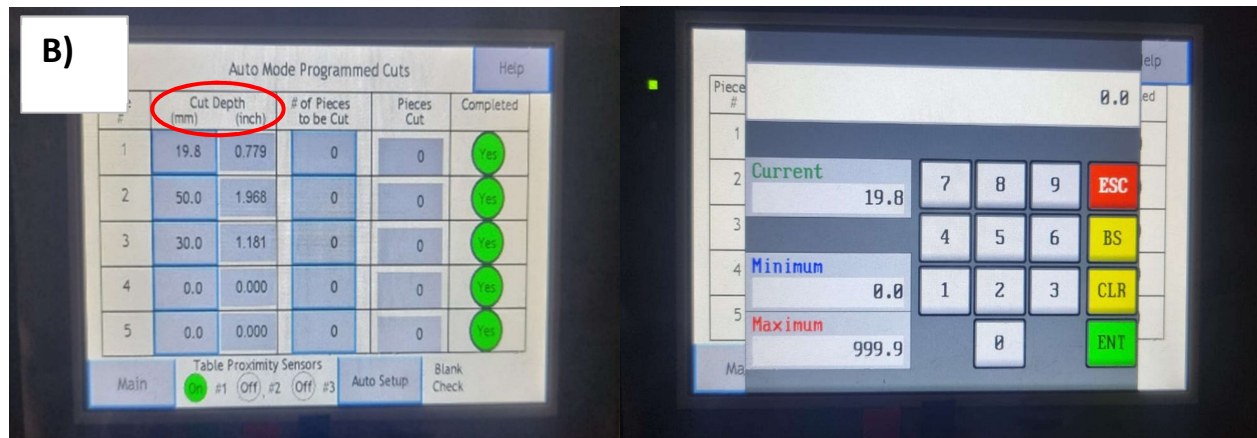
B)

Auto Mode Programmed Cuts

Help

| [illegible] # | Cut Depth (mm) | (inch) | # of Pieces to be Cut | Pieces Cut | Completed |
|---|---|---|---|---|---|
| 1 | 19.8 | 0.779 | 0 | 0 | Yes |
| 2 | 50.0 | 1.968 | 0 | 0 | Yes |
| 3 | 30.0 | 1.181 | 0 | 0 | Yes |
| 4 | 0.0 | 0.000 | 0 | 0 | Yes |
| 5 | 0.0 | 0.000 | 0 | 0 | Yes |

Main

Table Proximity Sensors

On #1 Off #2 Off #3

Auto Setup

Blank Check

Pieces #

1

2

3

4

5

Ma

elp

ed

0.0

Current

19.8

Minimum

0.0

Maximum

999.9

7 8 9 ESC

4 5 6 BS

1 2 3 CLR

0 ENT